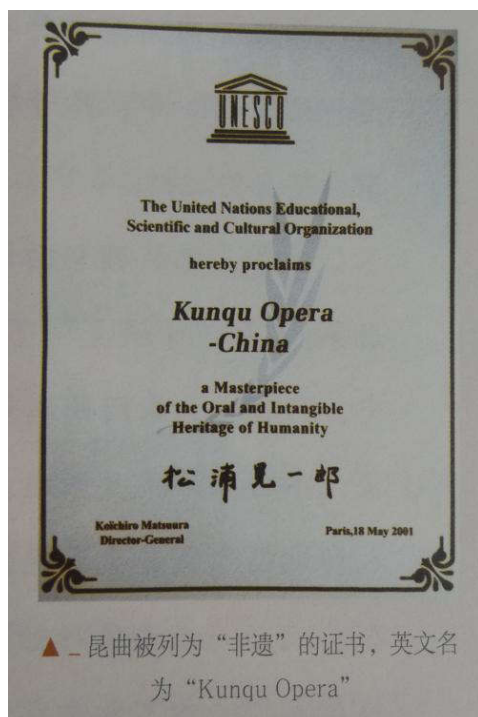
UNESCO

The United Nations Educational, Scientific and Cultural Organization

hereby proclaims

Kunqu Opera -China

a Masterpiece of the Oral and Intangible Heritage of Humanity

松浦晃一郎

Koïchiro Matsuura
Director-General

Paris,18 May 2001

昆曲被列为“非遗”的证书，英文名为“Kunqu Opera”